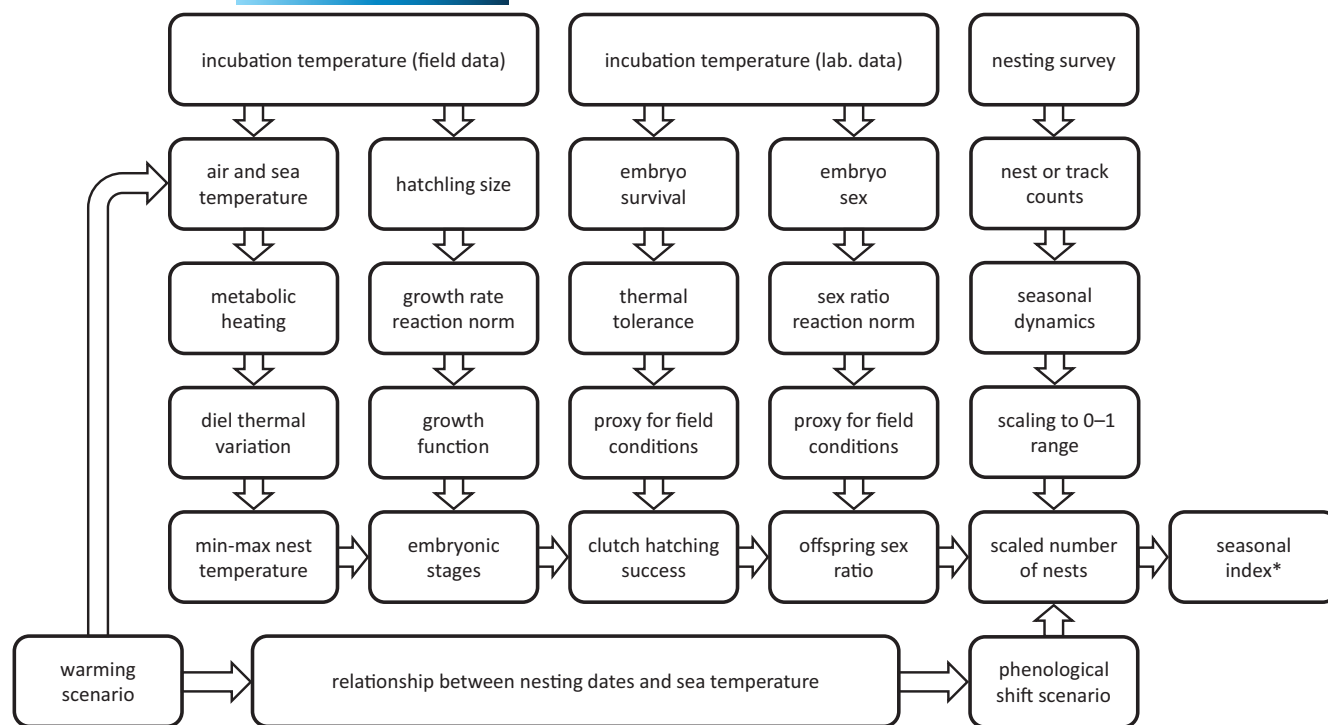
incubation temperature (field data)

incubation temperature (lab. data)

nesting survey

air and sea temperature

hatchling size

embryo survival

embryo sex

nest or track counts

metabolic heating

growth rate reaction norm

thermal tolerance

sex ratio reaction norm

seasonal dynamics

diel thermal variation

growth function

proxy for field conditions

proxy for field conditions

scaling to 0–1 range

min-max nest temperature

embryonic stages

clutch hatching success

offspring sex ratio

scaled number of nests

seasonal index*

warming scenario

relationship between nesting dates and sea temperature

phenological shift scenario